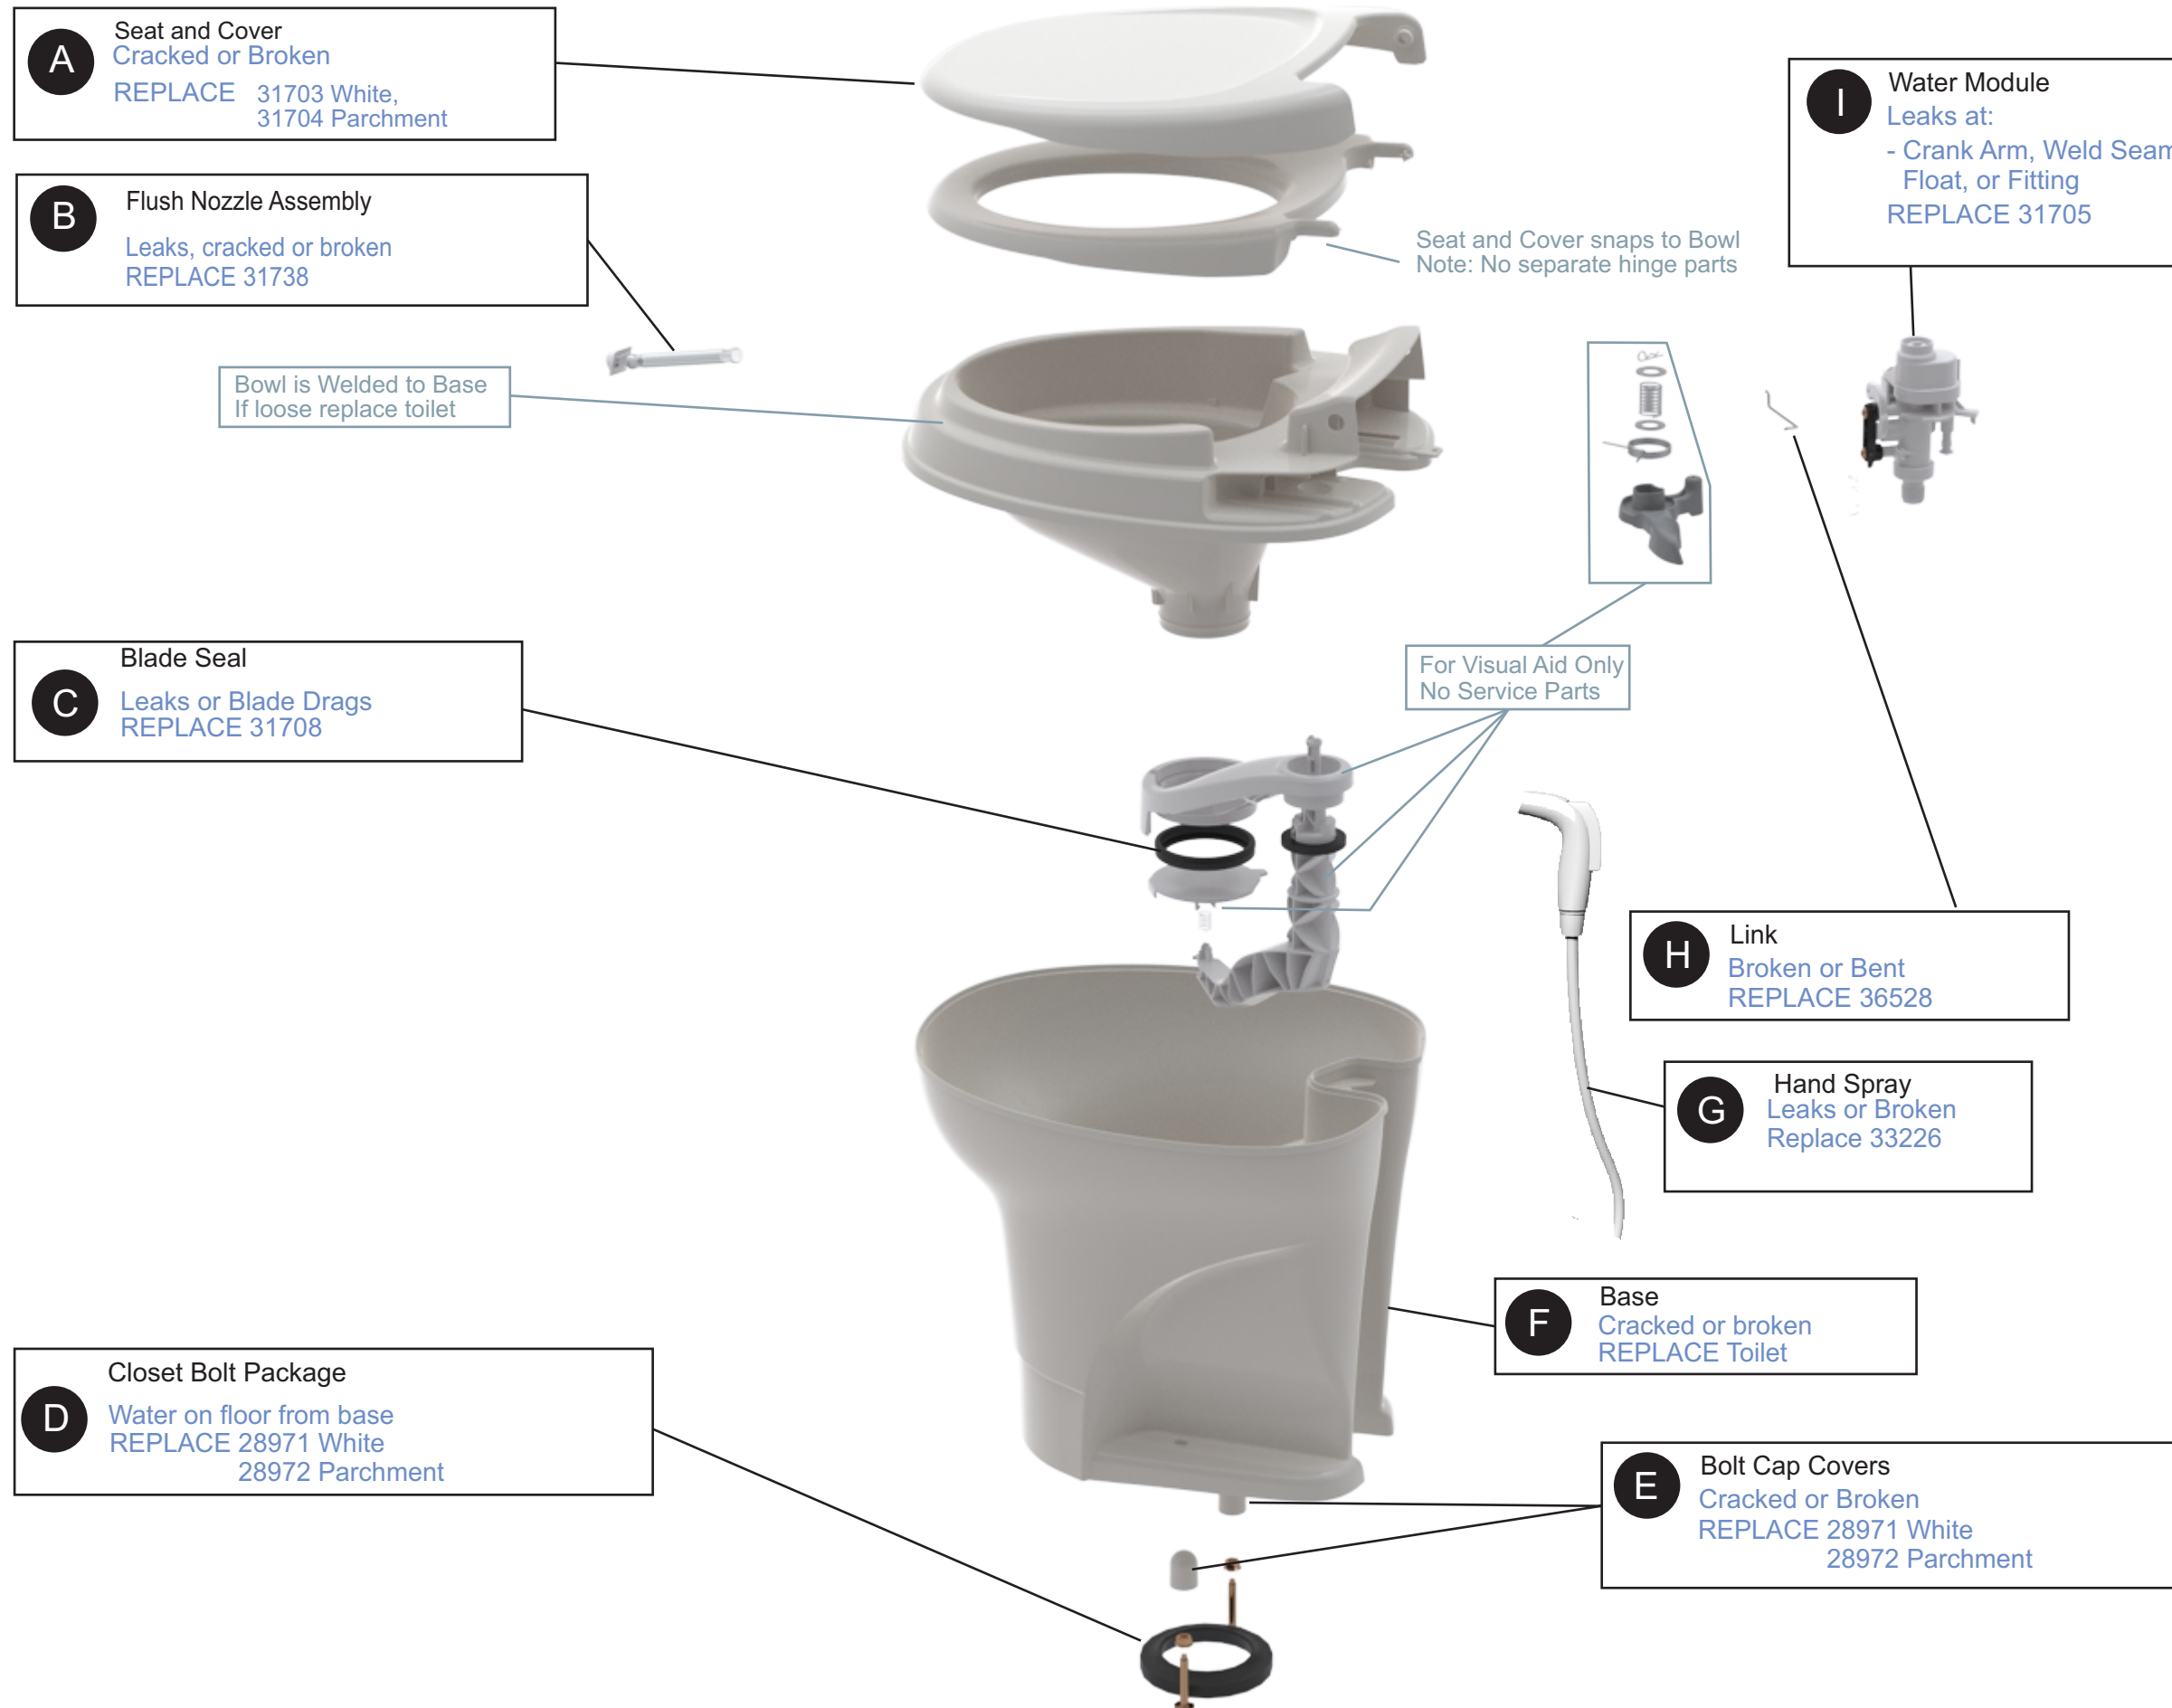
A Seat and Cover
Cracked or Broken
REPLACE 31703 White, 31704 Parchment

B Flush Nozzle Assembly
Leaks, cracked or broken
REPLACE 31738

Bowl is Welded to Base
If loose replace toilet

Seat and Cover snaps to Bowl
Note: No separate hinge parts

I Water Module
Leaks at:
- Crank Arm, Weld Seam
Float, or Fitting
REPLACE 31705

C Blade Seal
Leaks or Blade Drags
REPLACE 31708

For Visual Aid Only
No Service Parts

H Link
Broken or Bent
REPLACE 36528

G Hand Spray
Leaks or Broken
Replace 33226

F Base
Cracked or broken
REPLACE Toilet

D Closet Bolt Package
Water on floor from base
REPLACE 28971 White
28972 Parchment

E Bolt Cap Covers
Cracked or Broken
REPLACE 28971 White
28972 Parchment